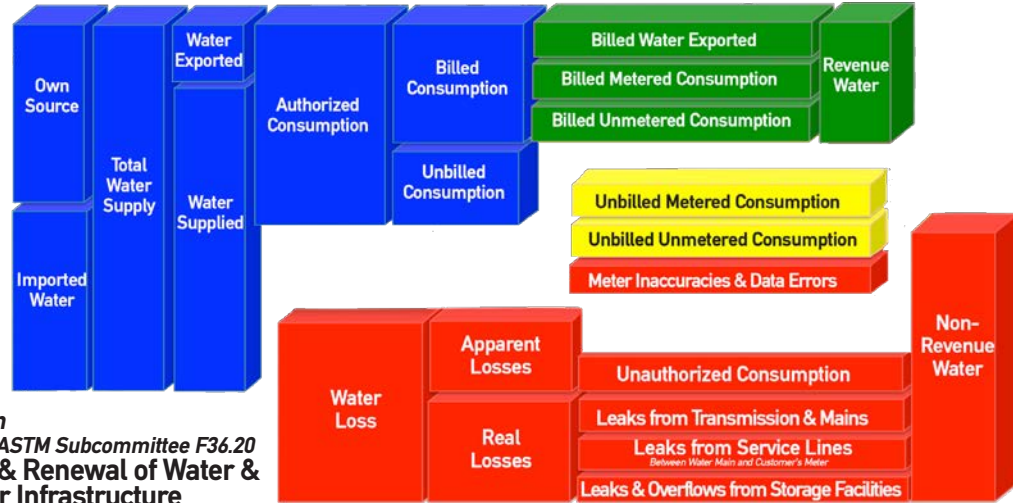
Own Source

Imported Water

Total Water Supply

Water Exported

Water Supplied

Authorized Consumption

Billed Consumption

Unbilled Consumption

Billed Water Exported

Billed Metered Consumption

Billed Unmetered Consumption

Revenue Water

Unbilled Metered Consumption

Unbilled Unmetered Consumption

Meter Inaccuracies & Data Errors

Water Loss

Apparent Losses

Real Losses

Unauthorized Consumption

Leaks from Transmission & Mains

Leaks from Service Lines
Between Water Main and Customer's Meter

Leaks & Overflows from Storage Facilities

Non-Revenue Water

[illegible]n
ASTM Subcommittee F36.20
& Renewal of Water &
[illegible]r Infrastructure